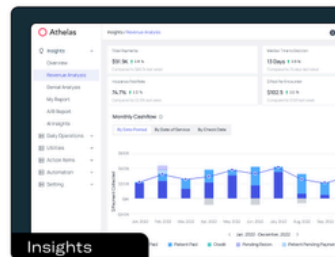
Athelas

Insights
Overview
Revenue Analysis
Denial Analysis
My Report
A/R Report
AI Insights
Daily Operations
Utilities
Action Items
Automation
Setting

Insights / Revenue Analysis

Total Payments
$51.9K ↑ 14%

Median Time to Payment
13 Days ↑ 14%

Insurance Pay Rate
74.7% ↑ 12%

Collected Amount
$502.5 ↑ 14%

Monthly Cashflow
By Date Posted
By Date of Service
By Closed Date

Jan 2023 - December 2023

Patient Paid
Credit
Pending Denial
Patient Pending Payment

Insights